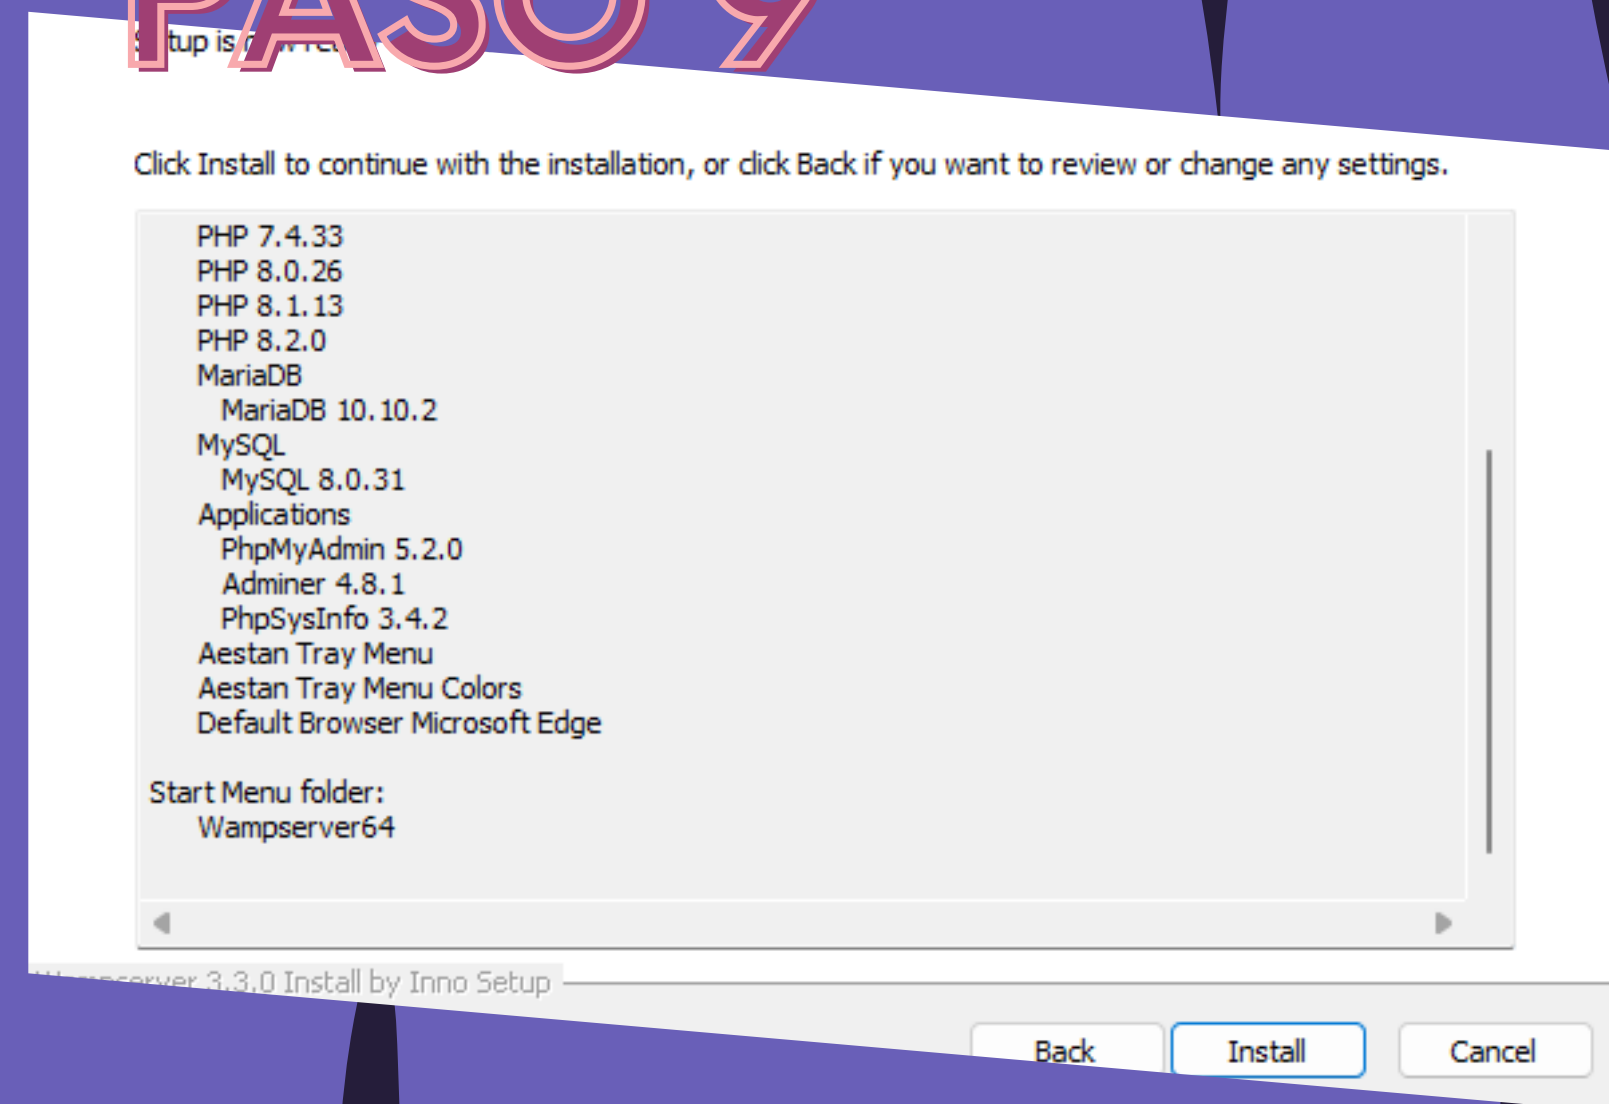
PASO 9

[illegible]tup is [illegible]

Click Install to continue with the installation, or click Back if you want to review or change any settings.

PHP 7.4.33
PHP 8.0.26
PHP 8.1.13
PHP 8.2.0
MariaDB
MariaDB 10.10.2
MySQL
MySQL 8.0.31
Applications
PhpMyAdmin 5.2.0
Adminer 4.8.1
PhpSysInfo 3.4.2
Aestan Tray Menu
Aestan Tray Menu Colors
Default Browser Microsoft Edge

Start Menu folder:
Wampserver64

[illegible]server 3.3.0 Install by Inno Setup

Back
Install
Cancel